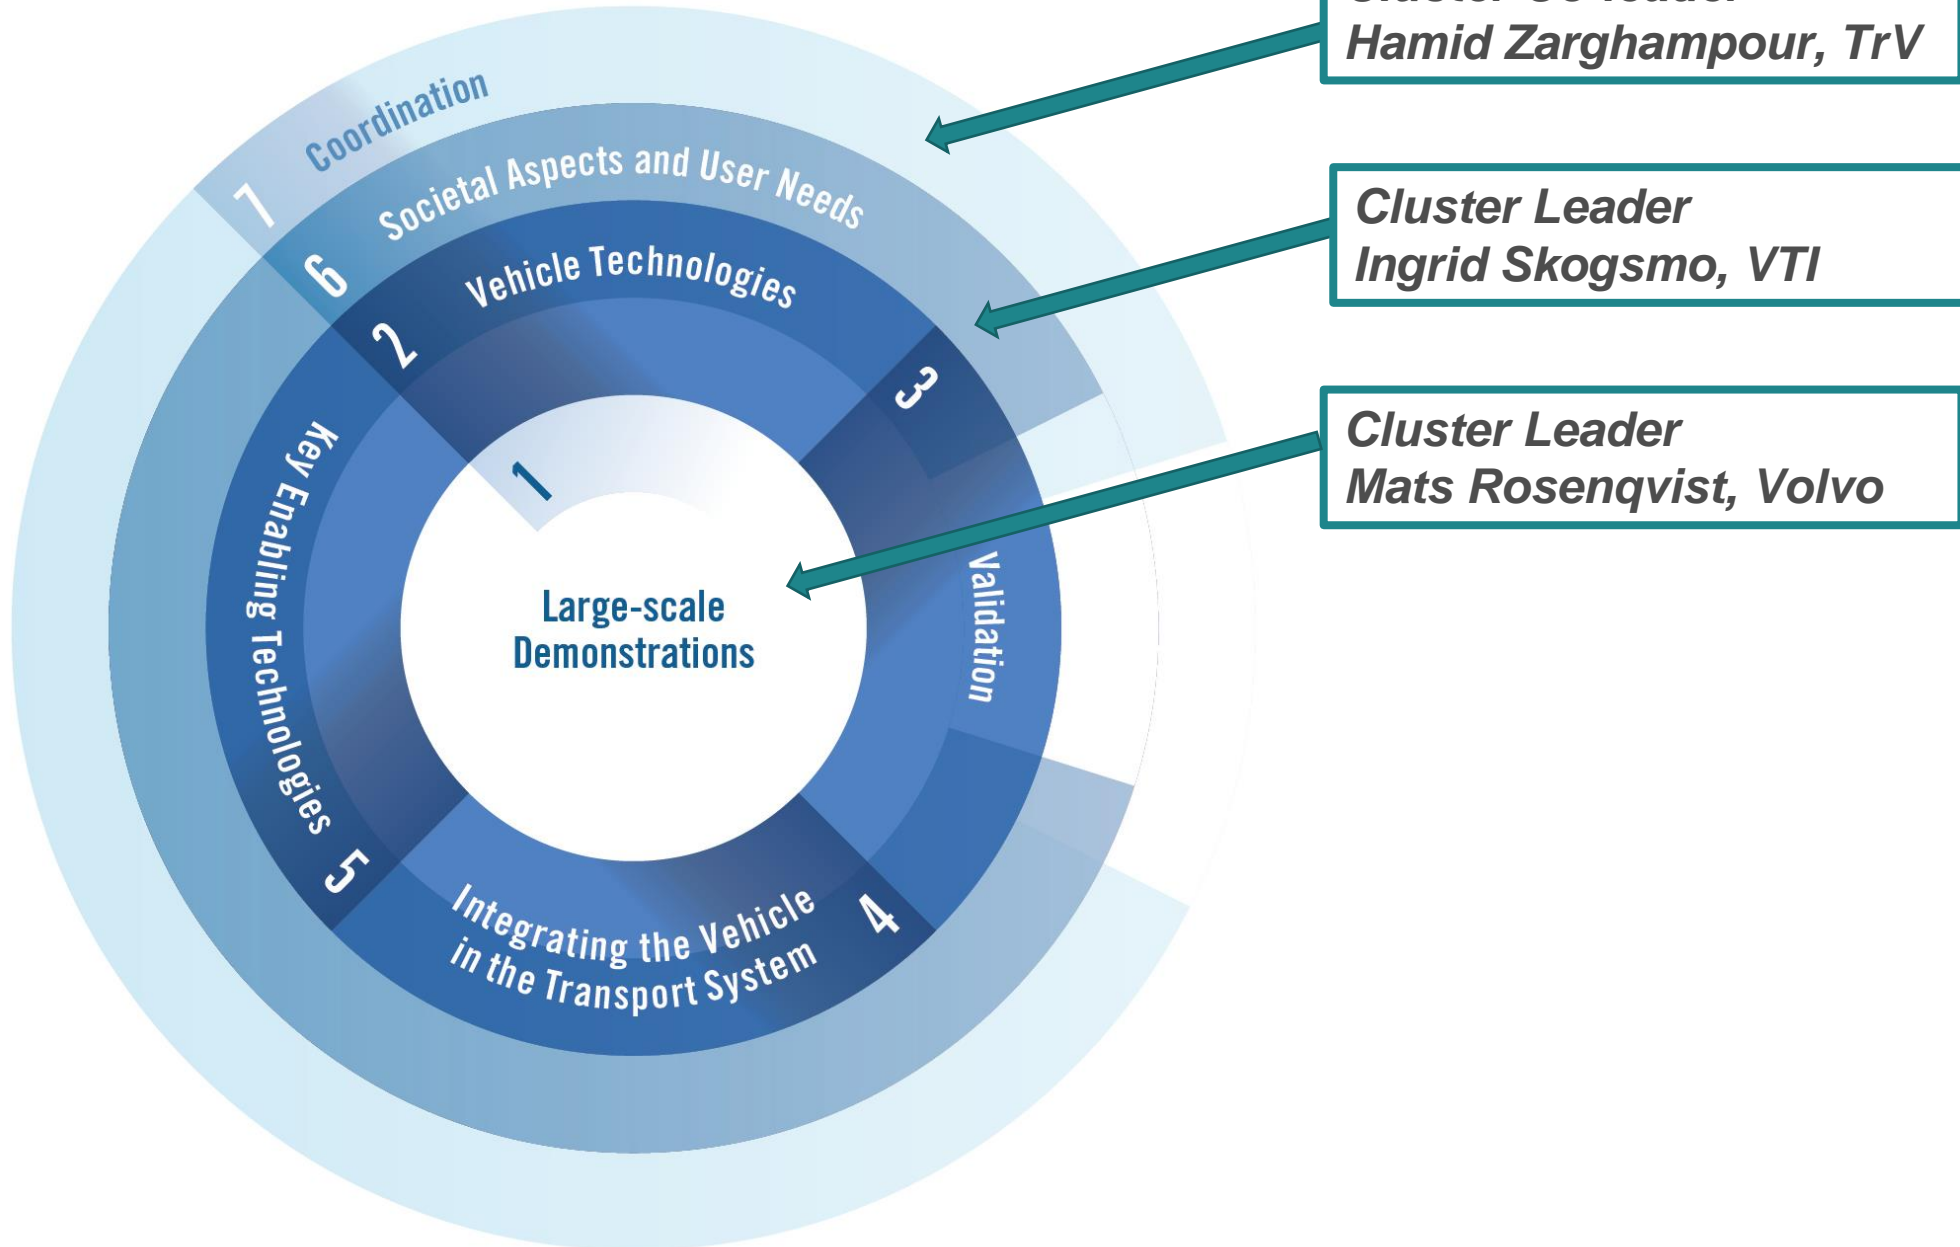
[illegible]
Hamid Zarghampour, TrV

Cluster Leader
Ingrid Skogsmo, VTI

Cluster Leader
Mats Rosenqvist, Volvo

7 Coordination
6 Societal Aspects and User Needs
2 Vehicle Technologies
3 Validation
1 Large-scale Demonstrations
5 Key Enabling Technologies
4 Integrating the Vehicle in the Transport System